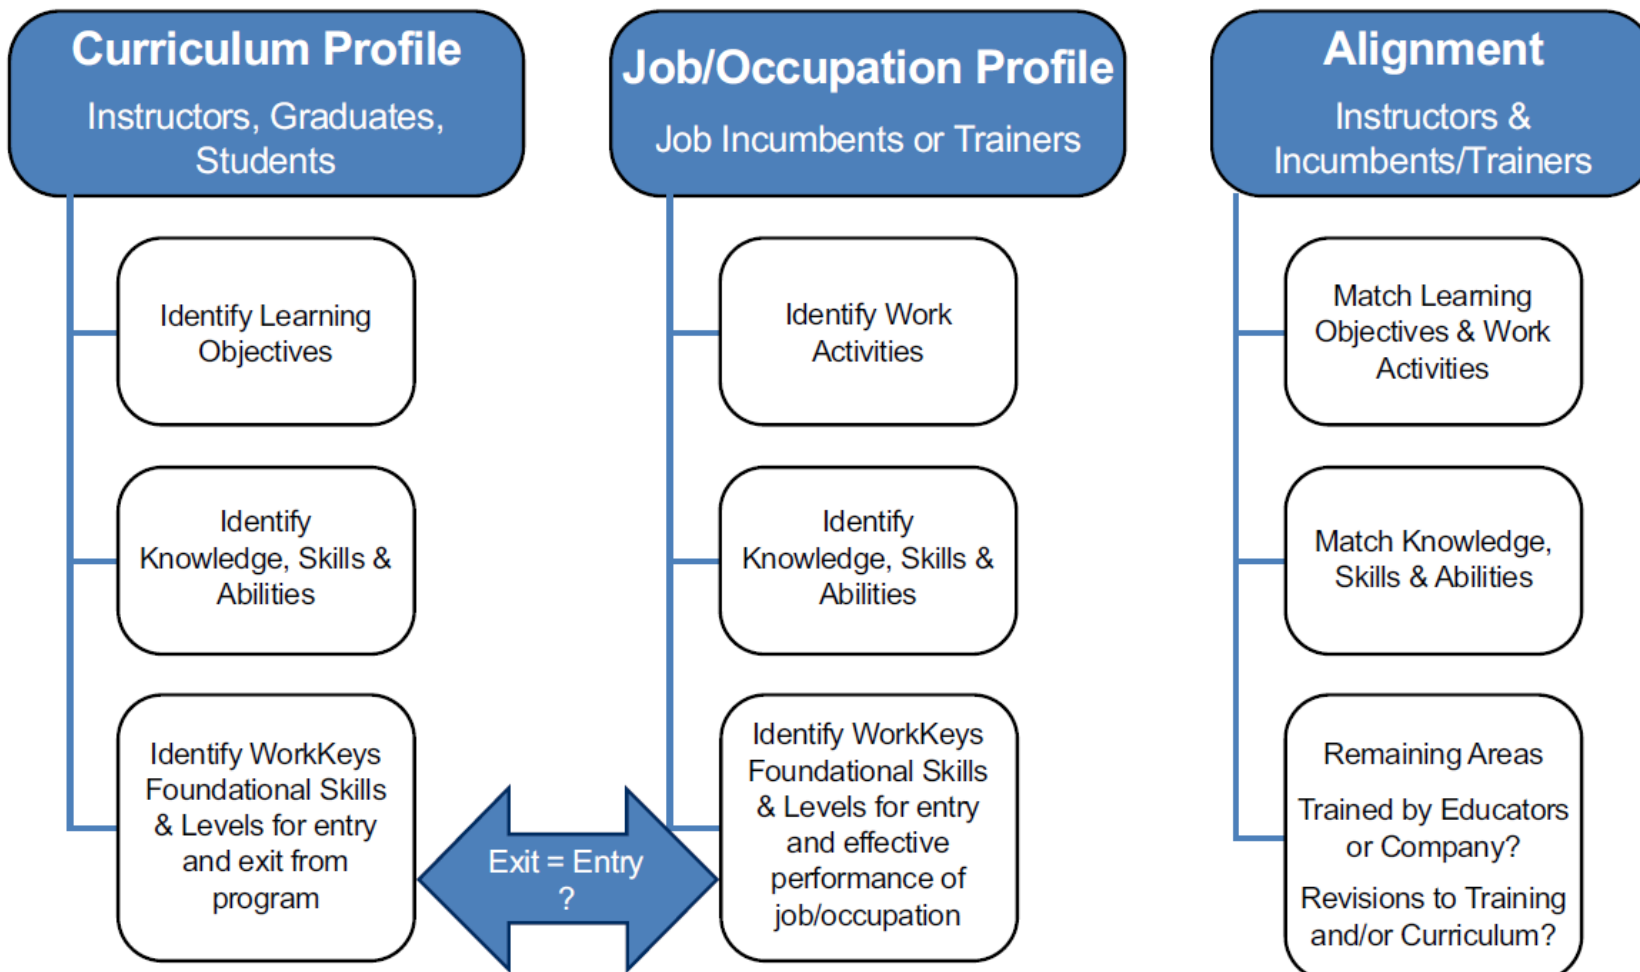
Curriculum Profile

Instructors, Graduates, Students

Identify Learning Objectives

Identify Knowledge, Skills & Abilities

Identify WorkKeys Foundational Skills & Levels for entry and exit from program

Exit = Entry ?

Job/Occupation Profile

Job Incumbents or Trainers

Identify Work Activities

Identify Knowledge, Skills & Abilities

Identify WorkKeys Foundational Skills & Levels for entry and effective performance of job/occupation

Alignment

Instructors & Incumbents/Trainers

Match Learning Objectives & Work Activities

Match Knowledge, Skills & Abilities

Remaining Areas

Trained by Educators or Company?

Revisions to Training and/or Curriculum?